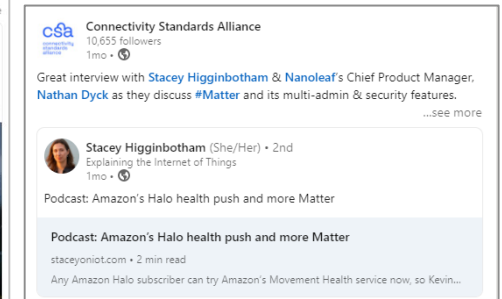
csa
connectivity standards alliance

Connectivity Standards Alliance
10,655 followers
1mo •

Great interview with Stacey Higginbotham & Nanoleaf's Chief Product Manager, Nathan Dyck as they discuss #Matter and its multi-admin & security features.
...see more

Stacey Higginbotham (She/Her) • 2nd
Explaining the Internet of Things
1mo •

Podcast: Amazon's Halo health push and more Matter

Podcast: Amazon's Halo health push and more Matter
staceyoniot.com • 2 min read
Any Amazon Halo subscriber can try Amazon's Movement Health service now, so Kevin...